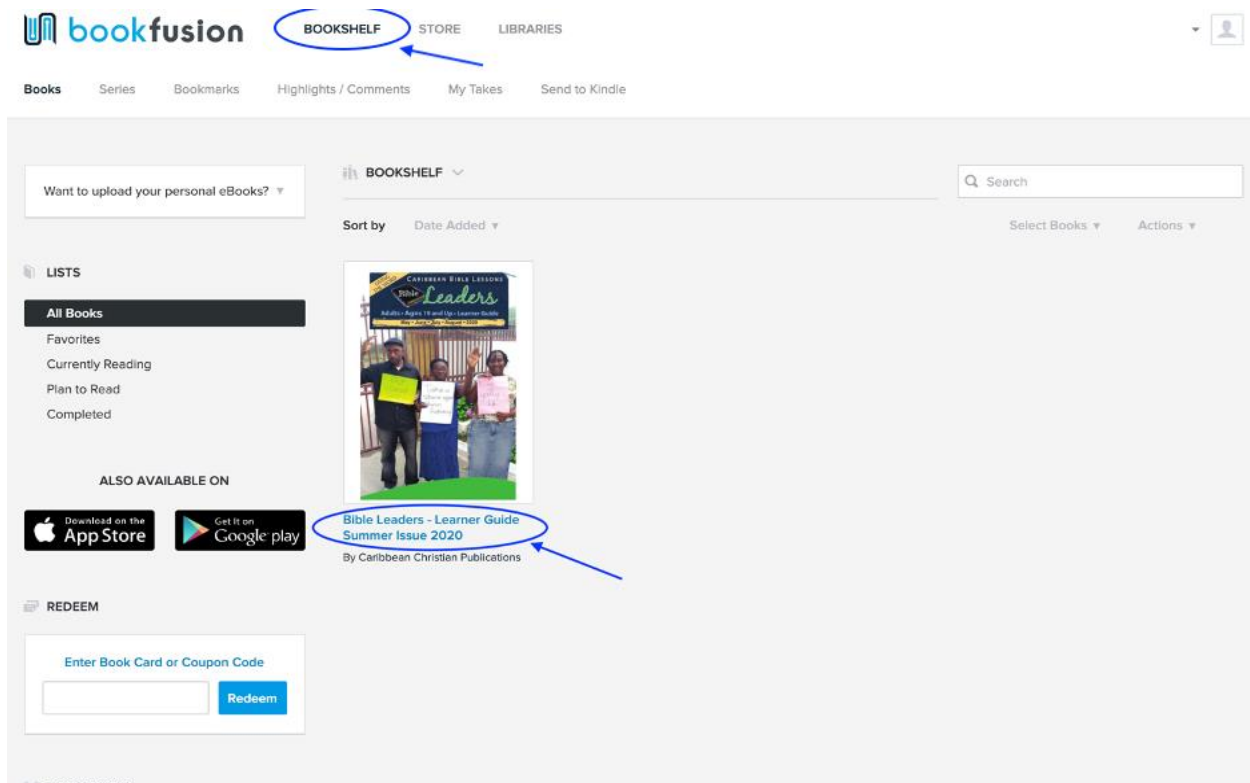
bookfusion BOOKSHELF STORE LIBRARIES

Books Series Bookmarks Highlights / Comments My Takes Send to Kindle

Want to upload your personal eBooks?

BOOKSHELF

Search

Sort by Date Added

Select Books Actions

LISTS

All Books
Favorites
Currently Reading
Plan to Read
Completed

CARIBBEAN BIBLE LESSONS
Bible Leaders
Adults • Ages 19 and Up • Learner Guide
May • June • July • August • 2020

Bible Leaders - Learner Guide Summer Issue 2020
By Caribbean Christian Publications

ALSO AVAILABLE ON

Download on the App Store

GET IT ON Google play

REDEEM

Enter Book Card or Coupon Code

Redeem